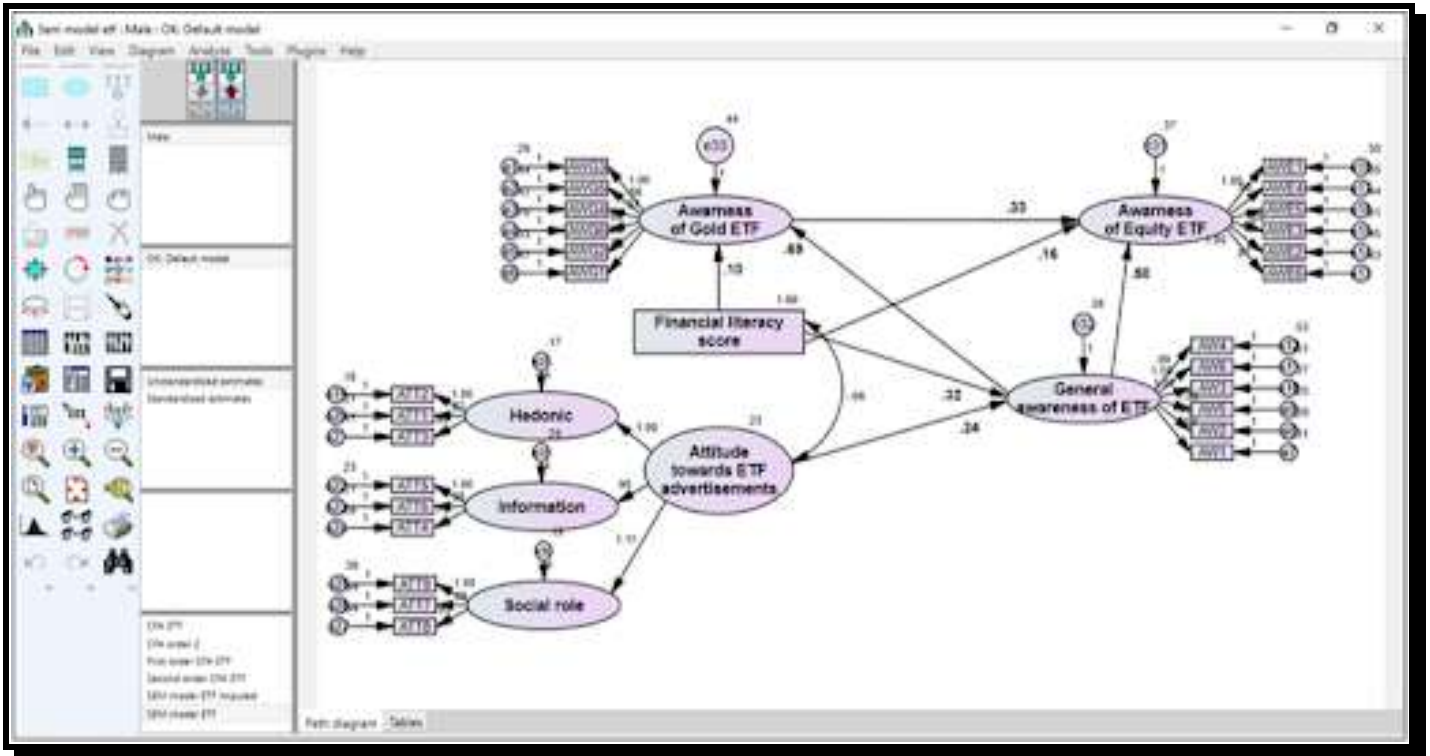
Sem model etf : Male : OK: Default model

File Edit View Diagram Analyze Tools Plugins Help

Male

OK: Default model

Unstandardized estimates
Standardized estimates

CFA ETF
CFA order 2
First order CFA ETF
Second order CFA ETF
SEM model ETF modified
SEM model ETF

e33

Awarness of Gold ETF

Awarness of Equity ETF

.33

.69

.10

.16

1.00

Financial literacy score

General awareness of ETF

.50

.32

.24

.66

Hedonic

Information

Social role

Attitude towards ETF advertisements

1.00

1.00

1.00

1.00

ATT2
ATT1
ATT3
ATT5
ATT6
ATT4
ATT8
ATT7
ATT9

AW4
AW6
AW3
AW5
AW2
AW1

Path diagram Tables